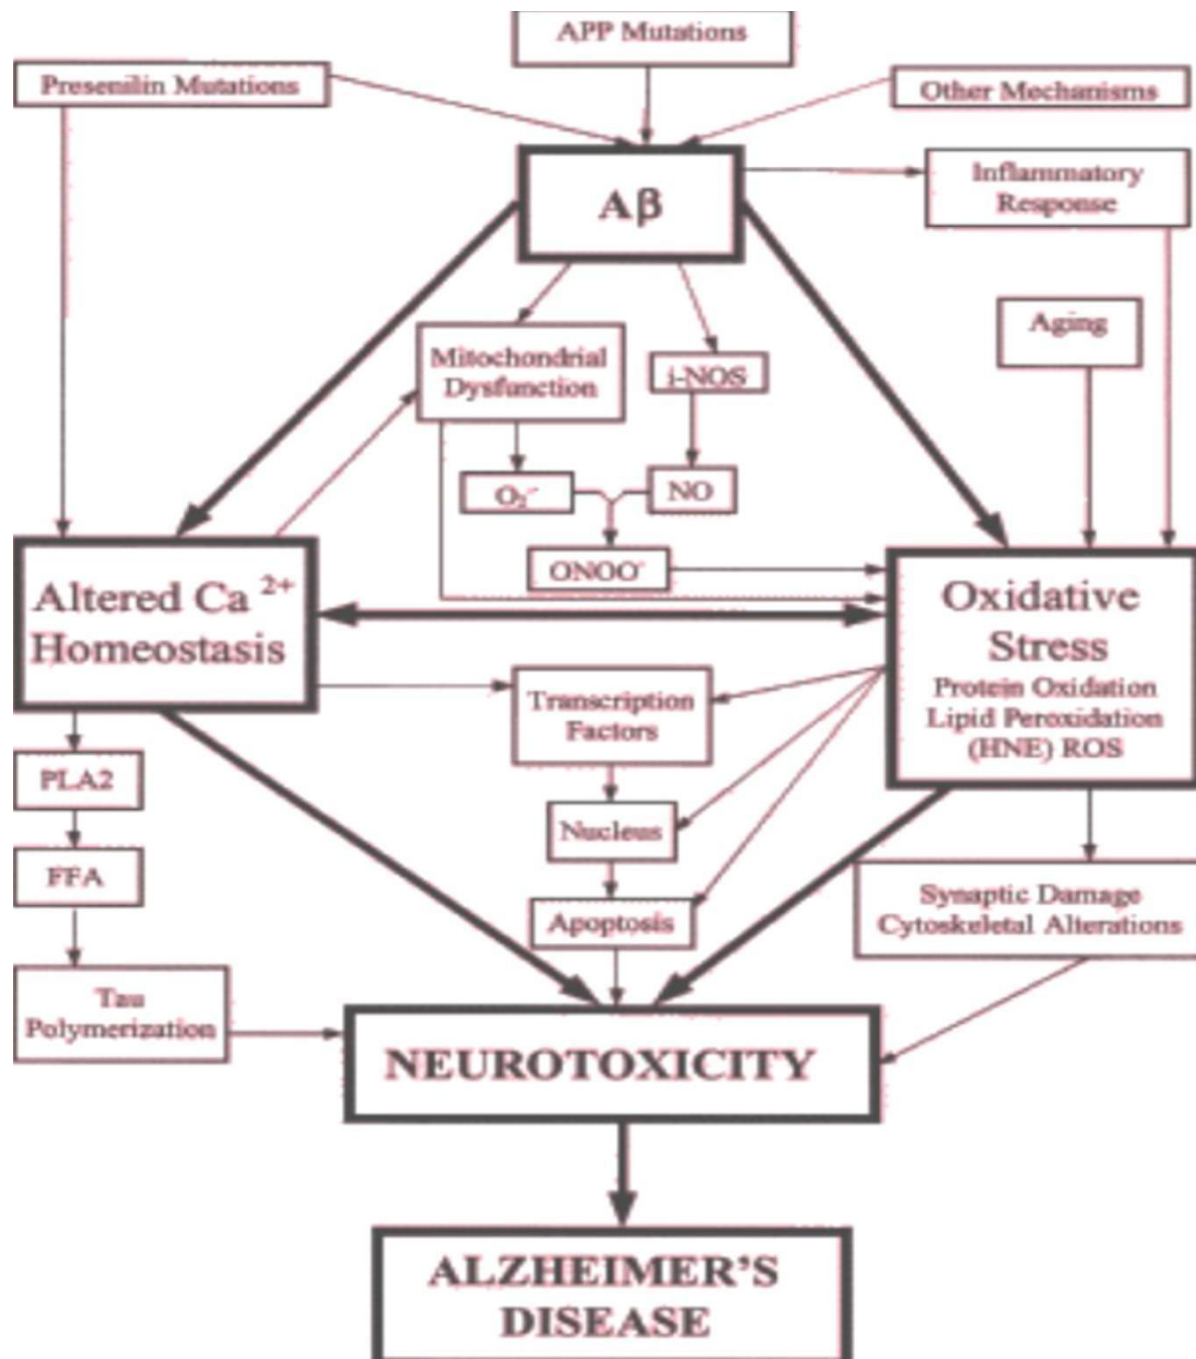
APP Mutations

Presenilin Mutations

Other Mechanisms

Aβ

Inflammatory Response

Aging

Mitochondrial Dysfunction

i-NOS

$O_2^{-}$

NO

$ONOO^{-}$

Altered $Ca^{2+}$ Homeostasis

Oxidative Stress
Protein Oxidation
Lipid Peroxidation
(HNE) ROS

Transcription Factors

Nucleus

Apoptosis

PLA2

FFA

Tau Polymerization

Synaptic Damage
Cytoskeletal Alterations

NEUROTOXICITY

ALZHEIMER'S DISEASE